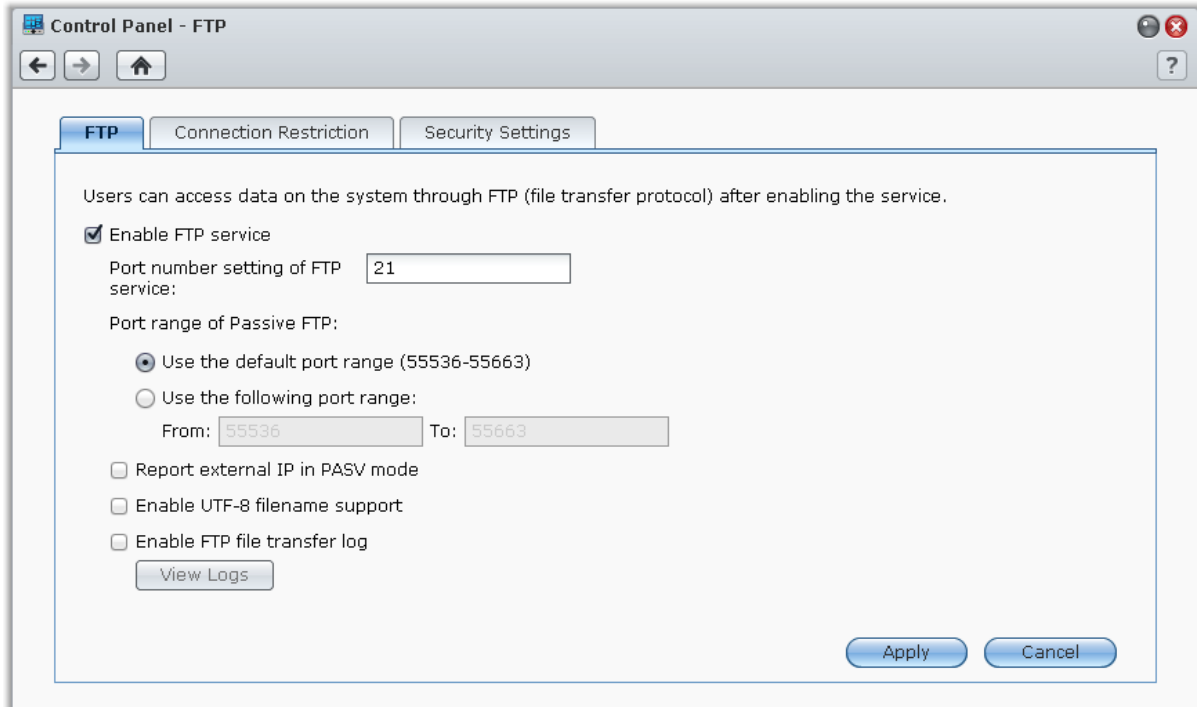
Control Panel - FTP

?

FTP | Connection Restriction | Security Settings

Users can access data on the system through FTP (file transfer protocol) after enabling the service.

Enable FTP service

Port number setting of FTP service: 21

Port range of Passive FTP:

Use the default port range (55536-55663)

Use the following port range:

From: 55536 To: 55663

Report external IP in PASV mode

Enable UTF-8 filename support

Enable FTP file transfer log

View Logs

Apply Cancel